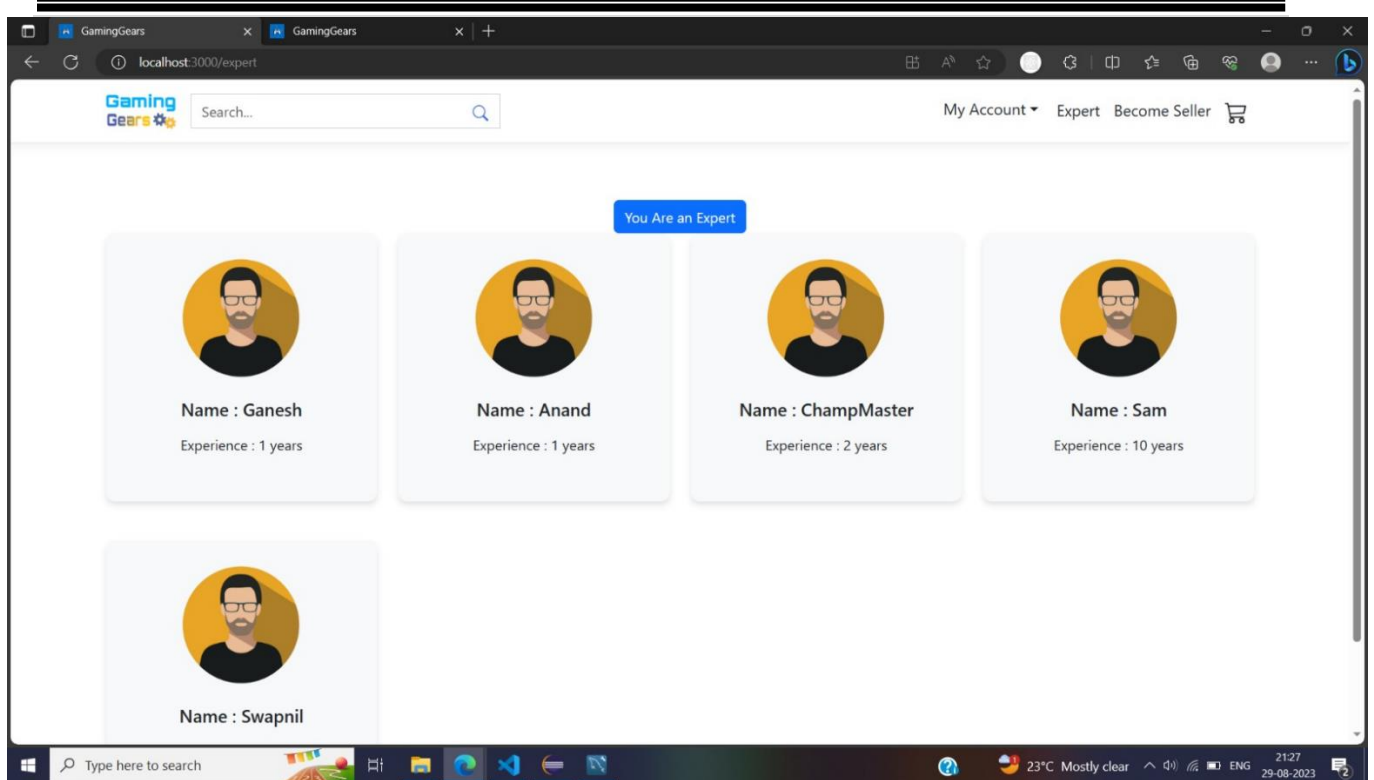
GamingGears
GamingGears
localhost:3000/expert

Gaming Gears
Search...
My Account
Expert
Become Seller

You Are an Expert

Name : Ganesh
Experience : 1 years

Name : Anand
Experience : 1 years

Name : ChampMaster
Experience : 2 years

Name : Sam
Experience : 10 years

Name : Swapnil

Type here to search
23°C Mostly clear
ENG
21:27
29-08-2023